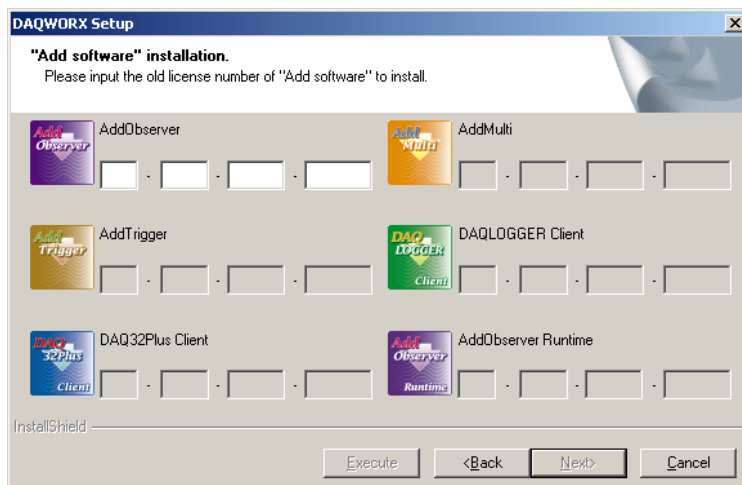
DAQWORX Setup

×

**"Add software" installation.**

Please input the old license number of "Add software" to install.

Add Observer

AddObserver

- - -

Add Multi

AddMulti

- - -

Add Trigger

AddTrigger

- - -

DAQ LOGGER Client

DAQLOGGER Client

- - -

DAQ 32Plus Client

DAQ32Plus Client

- - -

Add Observer Runtime

AddObserver Runtime

- - -

InstallShield

Execute

<Back

Next>

Cancel